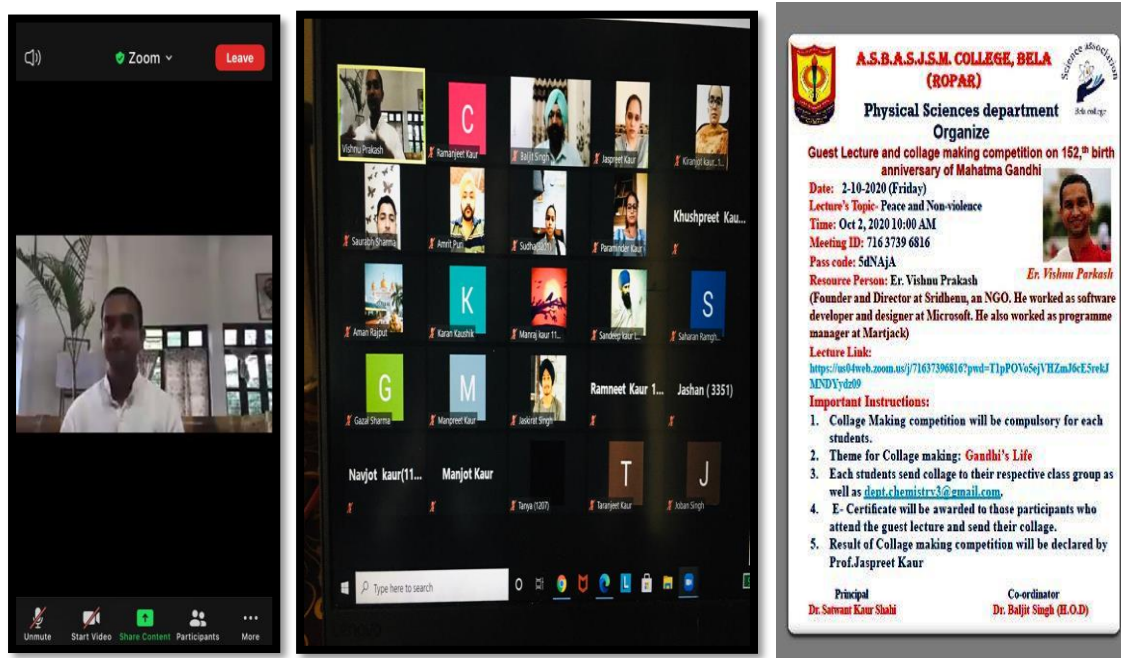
Zoom

Leave

Unmute

Start Video

Share Content

Participants

More

Vishnu Prakash

C

Ramanjeet Kaur

Baljit Singh

Jaspreet Kaur

Kiranjot kaur 1...

Saurabh Sharma

Amrit Puri

Sudha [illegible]

Paraminder Kaur

Khushpreet Kau...

Aman Rajput

K

Karan Kaushik

Manraj kaur 11...

Sandeep kaur 1...

S

Saharan Rangh...

G

Gazal Sharma

M

Manpreet Kaur

Jaskirat Singh

Ramneet Kaur 1...

Jashan (3351)

Navjot kaur(11...

Manjot Kaur

Tanya (1207)

T

Taranjeet Kaur

J

Joban Singh

Type here to search

A.S.B.A.S.J.S.M. COLLEGE, BELA (ROPAR)

Science Association

Bela college

Physical Sciences department Organize

Guest Lecture and collage making competition on 152,th birth anniversary of Mahatma Gandhi

Date: 2-10-2020 (Friday)

Lecture's Topic- Peace and Non-violence

Time: Oct 2, 2020 10:00 AM

Meeting ID: 716 3739 6816

Pass code: 5dNAjA

Er. Vishnu Parkash

Resource Person: Er. Vishnu Prakash

(Founder and Director at Sridhenu, an NGO. He worked as software developer and designer at Microsoft. He also worked as programme manager at Martjack)

Lecture Link:

https://us04web.zoom.us/j/71637396816?pwd=T1pPOVoSejVHZmJ6cE5rekJMNDYydz09

Important Instructions:

1. Collage Making competition will be compulsory for each students.

2. Theme for Collage making: Gandhi's Life

3. Each students send collage to their respective class group as well as dept.chemistryv3@gmail.com.

4. E- Certificate will be awarded to those participants who attend the guest lecture and send their collage.

5. Result of Collage making competition will be declared by Prof.Jaspreet Kaur

Principal
Dr. Satwant Kaur Shahi

Co-ordinator
Dr. Baljit Singh (H.O.D)